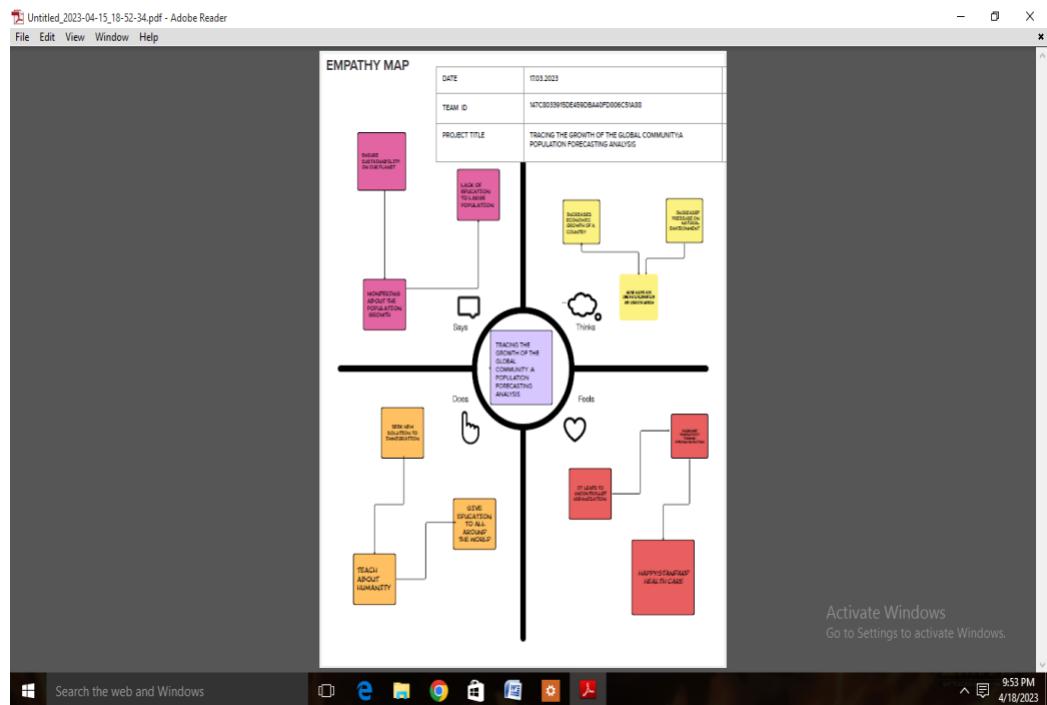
Untitled_2023-04-15_18-52-34.pdf - Adobe Reader
File Edit View Window Help

EMPATHY MAP

| DATE | 17.03.2023 |
|---|---|
| TEAM ID | 147C80339115DE459DBA40FD006C51A38 |
| PROJECT TITLE | TRACING THE GROWTH OF THE GLOBAL COMMUNITY:A POPULATION FORECASTING ANALYSIS |

ENSURE SUSTAINABILITY ON OUR PLANET

LACK OF EDUCATION TO LARGE POPULATION

MONITORING ABOUT THE POPULATION GROWTH

Says

INCREASES ECONOMIC GROWTH OF A COUNTRY

INCREASE PRESSURE ON NATURAL ENVIRONMENT

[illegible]

Thinks

TRACING THE GROWTH OF THE GLOBAL COMMUNITY A POPULATION FORECASTING ANALYSIS

Does

Feels

SEEK NEW SOLUTION TO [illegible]

GIVE EDUCATION TO ALL AROUND THE WORLD

TEACH ABOUT HUMANITY

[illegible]

IT LEADS TO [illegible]

HAPPY/STAN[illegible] HEALTH CARE

Activate Windows
Go to Settings to activate Windows.

Search the web and Windows

9:53 PM
4/18/2023